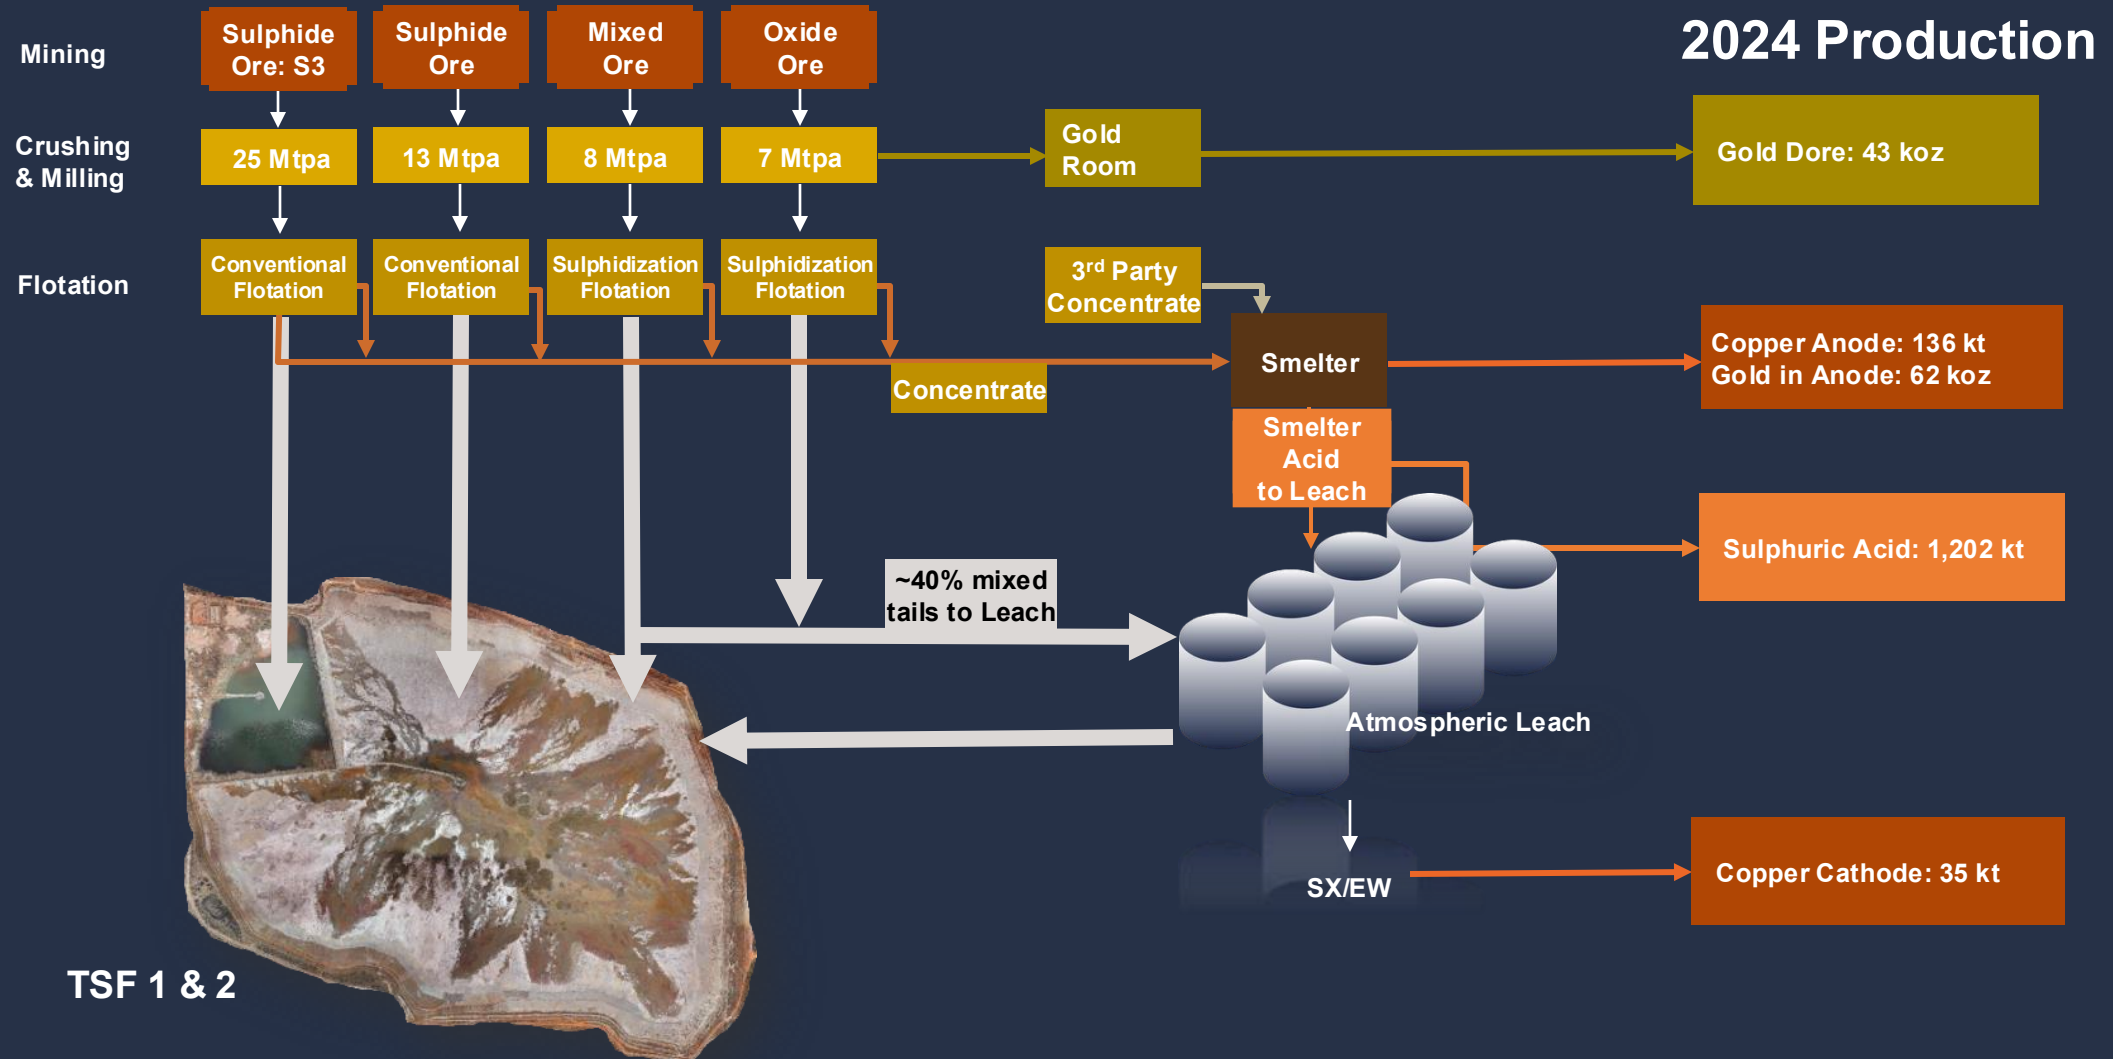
2024 Production

Mining

Sulphide Ore: S3

Sulphide Ore

Mixed Ore

Oxide Ore

Crushing & Milling

25 Mtpa

13 Mtpa

8 Mtpa

7 Mtpa

Gold Room

Gold Dore: 43 koz

Flotation

Conventional Flotation

Conventional Flotation

Sulphidization Flotation

Sulphidization Flotation

3$^{rd}$ Party Concentrate

Smelter

Concentrate

Copper Anode: 136 kt
Gold in Anode: 62 koz

Smelter Acid to Leach

Sulphuric Acid: 1,202 kt

~40% mixed tails to Leach

Atmospheric Leach

SX/EW

Copper Cathode: 35 kt

TSF 1 & 2